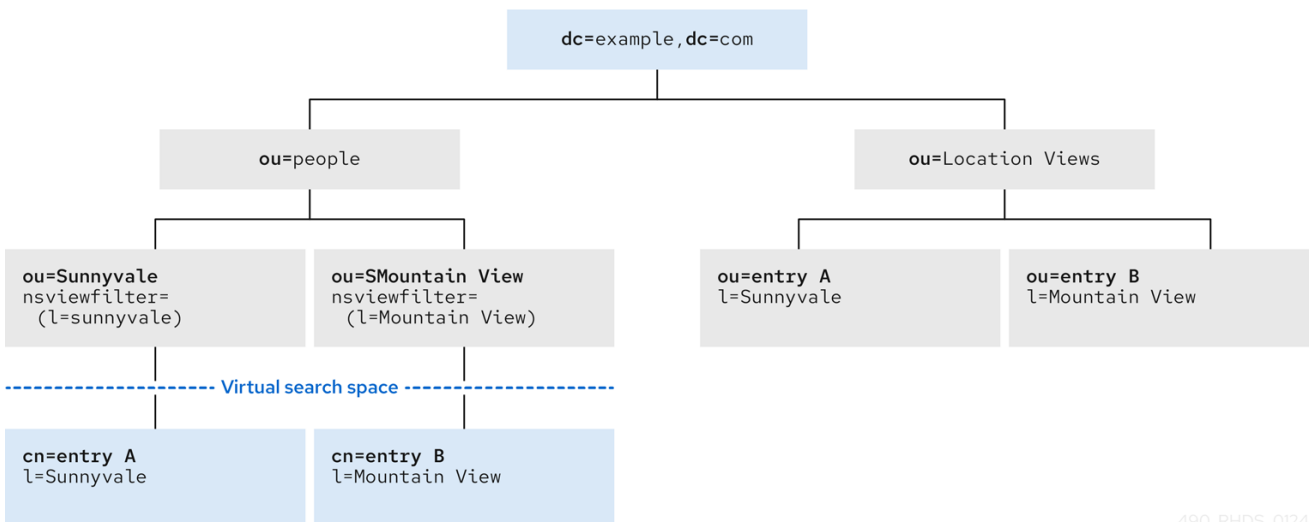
dc=example,dc=com

ou=people

ou=Location Views

ou=Sunnyvale
nsviewfilter=
(l=sunnyvale)

ou=SMountain View
nsviewfilter=
(l=Mountain View)

ou=entry A
l=Sunnyvale

ou=entry B
l=Mountain View

Virtual search space

cn=entry A
l=Sunnyvale

cn=entry B
l=Mountain View

490_RHDS_0124